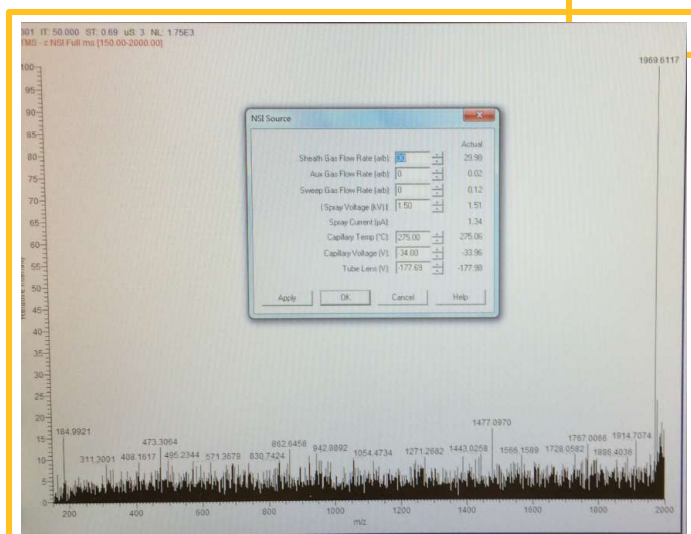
301 IT: 50.000 ST: 0.69 uS: 3 NL: 1.75E3
TMS - c NSI Full ms [150.00-2000.00]

100
95
90
85
80
75
70
65
60
55
50
45
40
35
30
25
20
15
10
5
0

Relative Abundance

NSI Source

Actual
Sheath Gas Flow Rate (arb): 30 29.98
Aux Gas Flow Rate (arb): 0 0.02
Sweep Gas Flow Rate (arb): 0 0.12
I Spray Voltage (kV) I: 1.50 1.51
Spray Current (µA): 1.34
Capillary Temp (°C): 275.00 275.06
Capillary Voltage (V): -34.00 -33.96
Tube Lens (V): -177.69 -177.98

Apply OK Cancel Help

1969.6117
184.9921
311.2001
408.1617
473.3064
495.2344
571.3679
830.7424
862.6458
942.9892
1054.4734
1271.2682
1443.0258
1477.0970
1566.1589
1728.0582
1767.0066
1888.4036
1914.7074

200 400 600 800 1000 1200 1400 1600 1800 2000
m/z